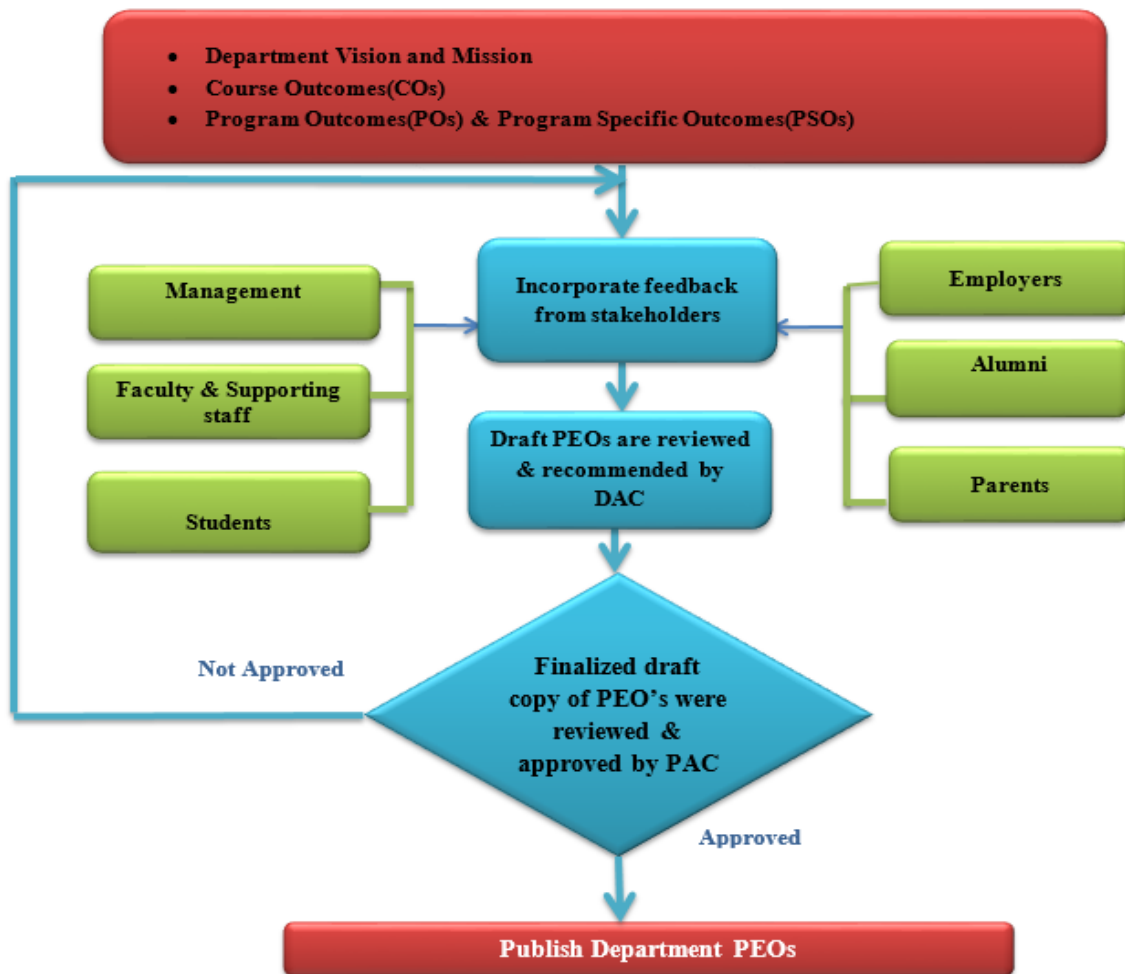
- Department Vision and Mission
- Course Outcomes(COs)
- Program Outcomes(POs) & Program Specific Outcomes(PSOs)

Management

Faculty & Supporting staff

Students

Incorporate feedback from stakeholders

Employers

Alumni

Parents

Draft PEOs are reviewed & recommended by DAC

Not Approved

Finalized draft copy of PEO's were reviewed & approved by PAC

Approved

Publish Department PEOs